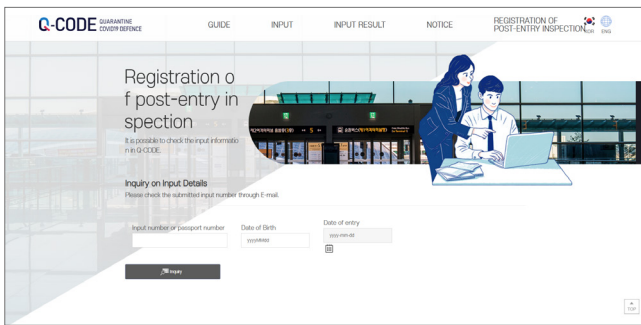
Q-CODE QUARANTINE COVID19 DEFENCE

GUIDE INPUT INPUT RESULT NOTICE REGISTRATION OF POST-ENTRY INSPECTION KOR ENG

Registration of post-entry inspection

It is possible to check the input information in Q-CODE.

Inquiry on Input Details

Please check the submitted input number through E-mail.

Input number or passport number

Date of Birth

yyyyMMdd

Date of entry

yyyy-mm-dd

Inquiry

TOP